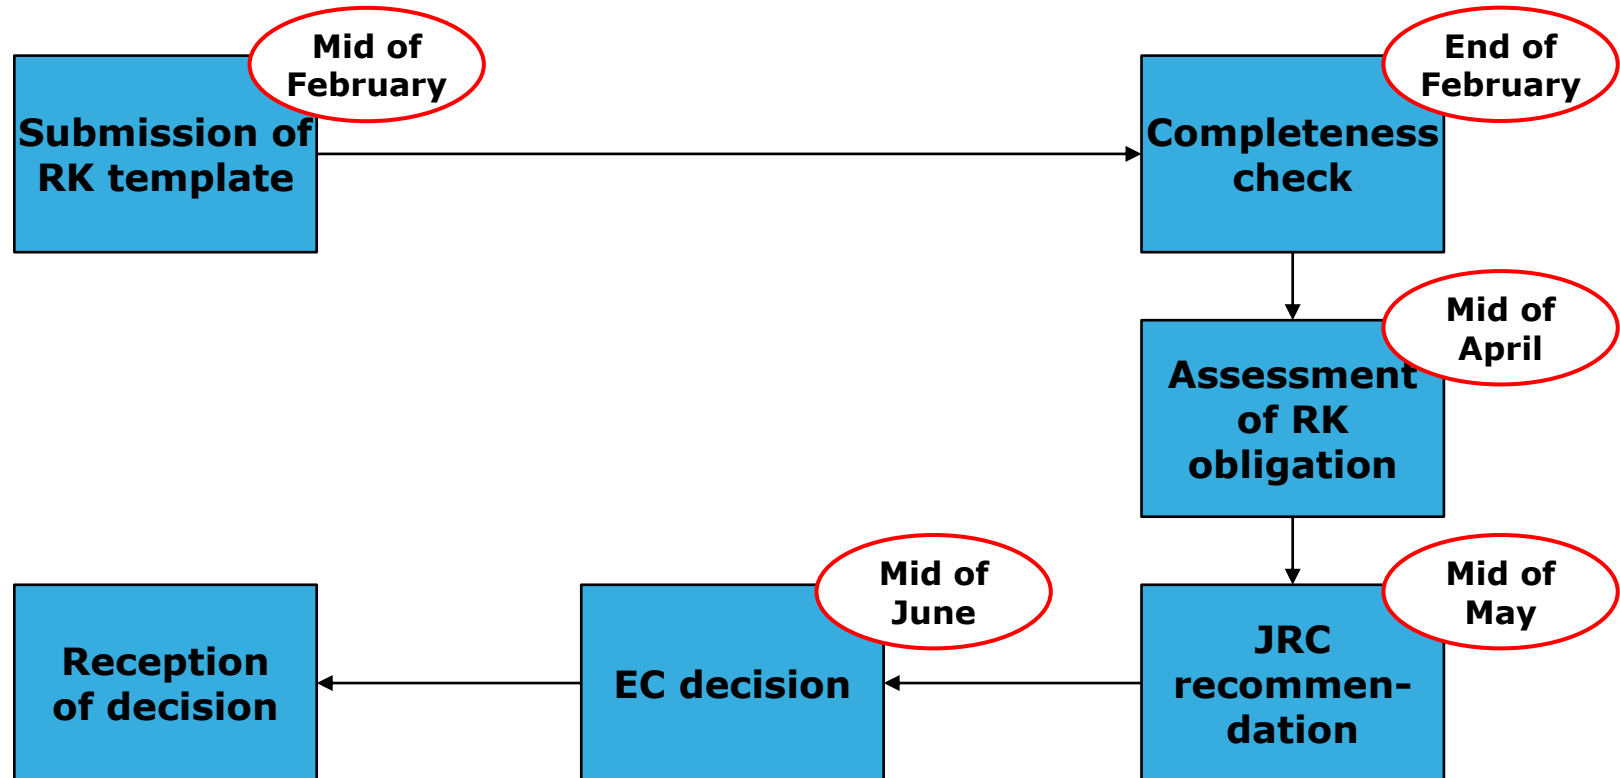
Mid of February

Submission of RK template

End of February

Completeness check

Mid of April

Assessment of RK obligation

Mid of May

JRC recommendation

Mid of June

EC decision

Reception of decision